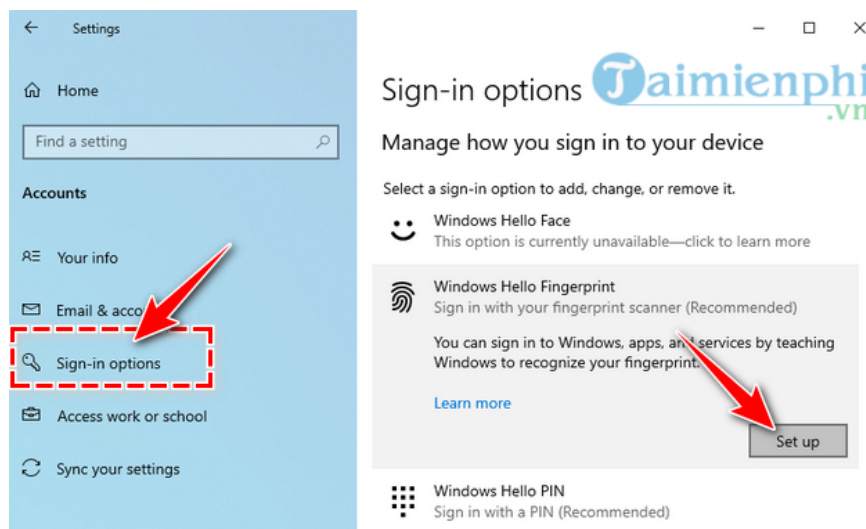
Settings

Home

Find a setting

Accounts

Your info

Email & acco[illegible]

Sign-in options

Access work or school

Sync your settings

Sign-in options

Taimienphi.vn

Manage how you sign in to your device

Select a sign-in option to add, change, or remove it.

Windows Hello Face
This option is currently unavailable—click to learn more

Windows Hello Fingerprint
Sign in with your fingerprint scanner (Recommended)

You can sign in to Windows, apps, and services by teaching Windows to recognize your fingerprint.

Learn more

Set up

Windows Hello PIN
Sign in with a PIN (Recommended)